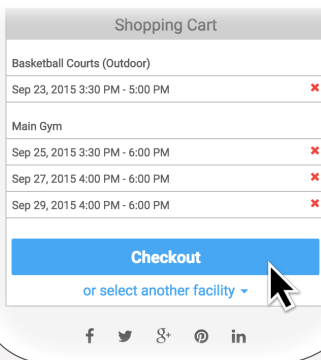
Shopping Cart

Basketball Courts (Outdoor)

Sep 23, 2015 3:30 PM - 5:00 PM

Main Gym

Sep 25, 2015 3:30 PM - 6:00 PM

Sep 27, 2015 4:00 PM - 6:00 PM

Sep 29, 2015 4:00 PM - 6:00 PM

Checkout

or select another facility